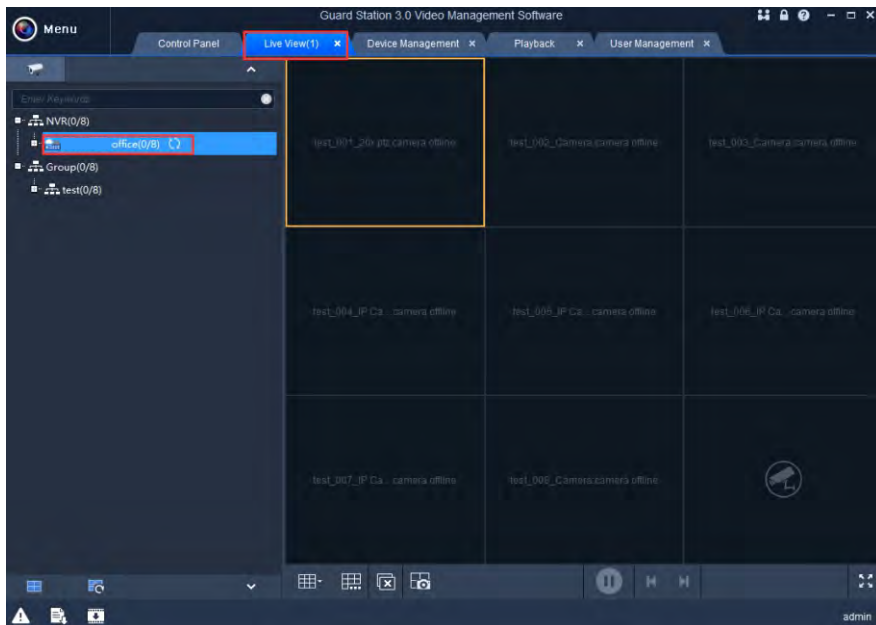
Menu

Guard Station 3.0 Video Management Software

Control Panel

Live View(1) ×

Device Management ×

Playback ×

User Management ×

Enter Keywords

NVR(0/8)

office(0/8)

Group(0/8)

test(0/8)

test_001_20i ptz camera offline

test_002_Camera camera offline

test_003_Camera camera offline

test_004_IP Ca... camera offline

test_005_IP Ca... camera offline

test_006_IP Ca... camera offline

test_007_IP Ca... camera offline

test_008_Camera camera offline

admin